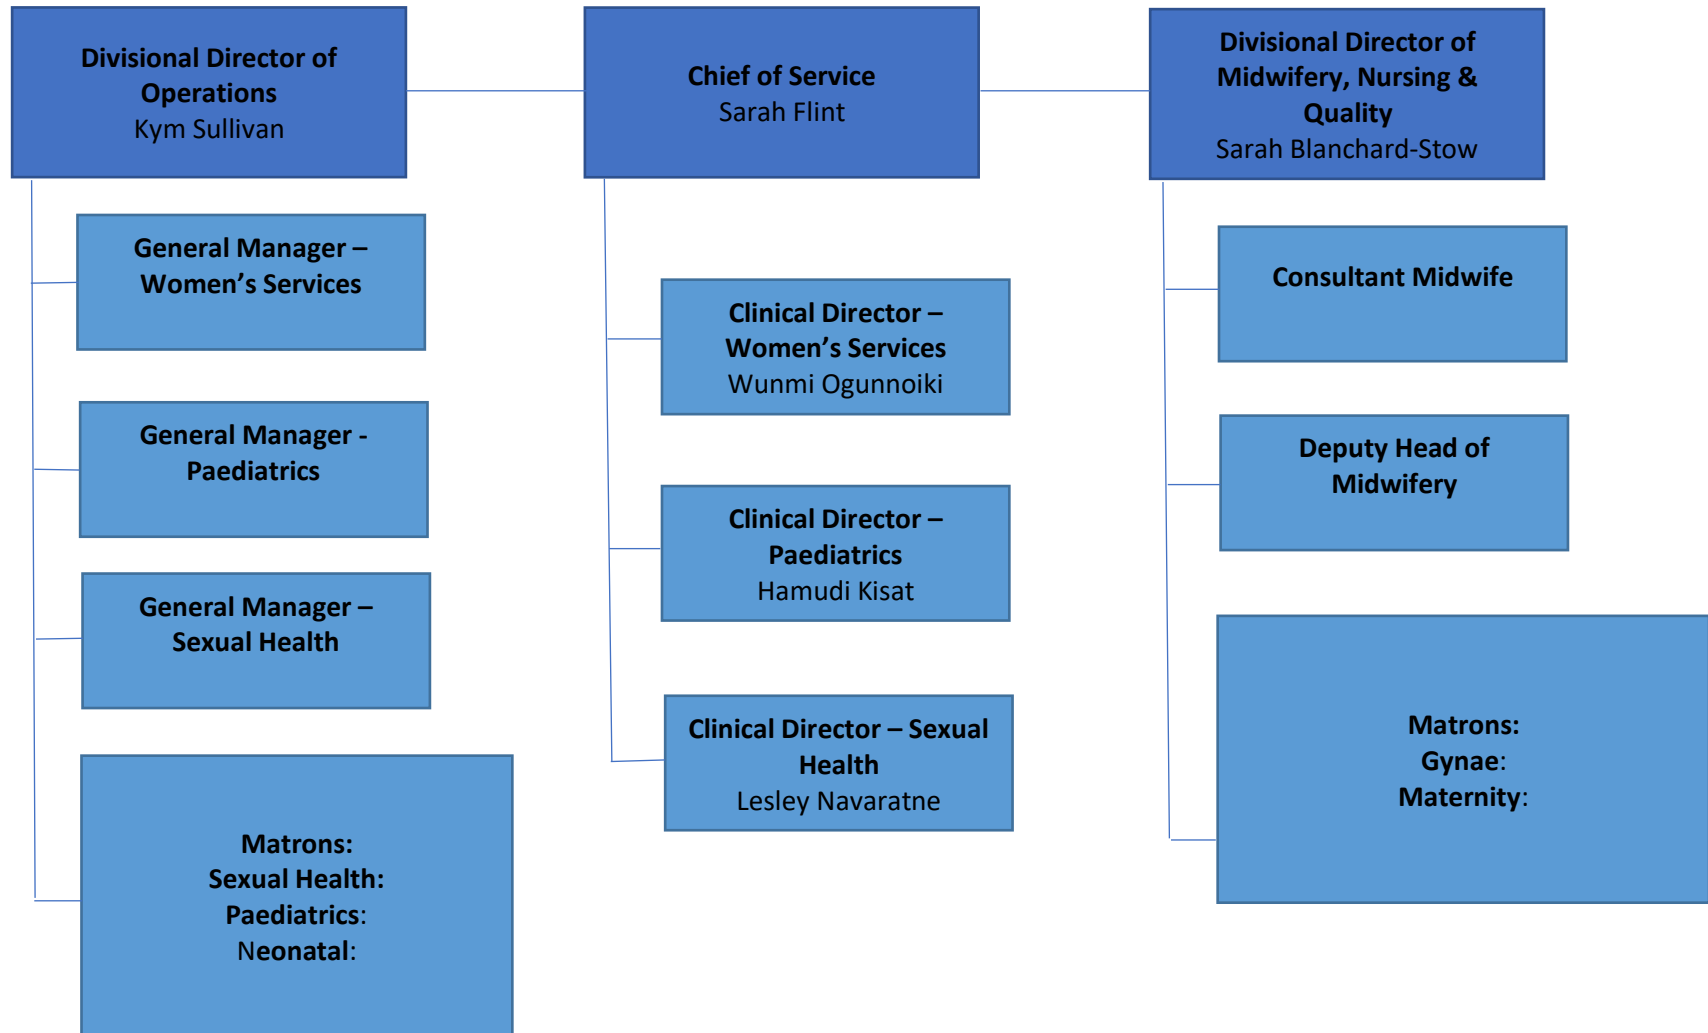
Divisional Director of Operations
Kym Sullivan

General Manager – Women's Services

General Manager - Paediatrics

General Manager – Sexual Health

Matrons:
Sexual Health:
Paediatrics:
Neonatal:

Chief of Service
Sarah Flint

Clinical Director – Women's Services
Wunmi Ogunnoiki

Clinical Director – Paediatrics
Hamudi Kisat

Clinical Director – Sexual Health
Lesley Navaratne

Divisional Director of Midwifery, Nursing & Quality
Sarah Blanchard-Stow

Consultant Midwife

Deputy Head of Midwifery

Matrons:
Gynae:
Maternity: